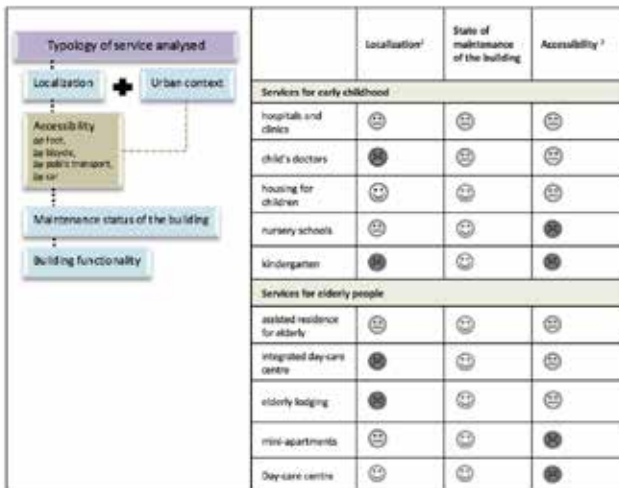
Typology of service analysed

Localization

Urban context

Accessibility
on foot,
by bicycle,
by public transport,
by car

Maintenance status of the building

Building functionality

| | Localization¹ | State of maintenance of the building | Accessibility ² |
|---|---|---|---|
| Services for early childhood | | | |
| hospitals and clinics | | | |
| child's doctors | | | |
| housing for children | | | |
| nursery schools | | | |
| kindergarten | | | |
| Services for elderly people | | | |
| assisted residence for elderly | | | |
| integrated day-care centre | | | |
| elderly lodging | | | |
| mini-apartments | | | |
| Day-care centre | | | |